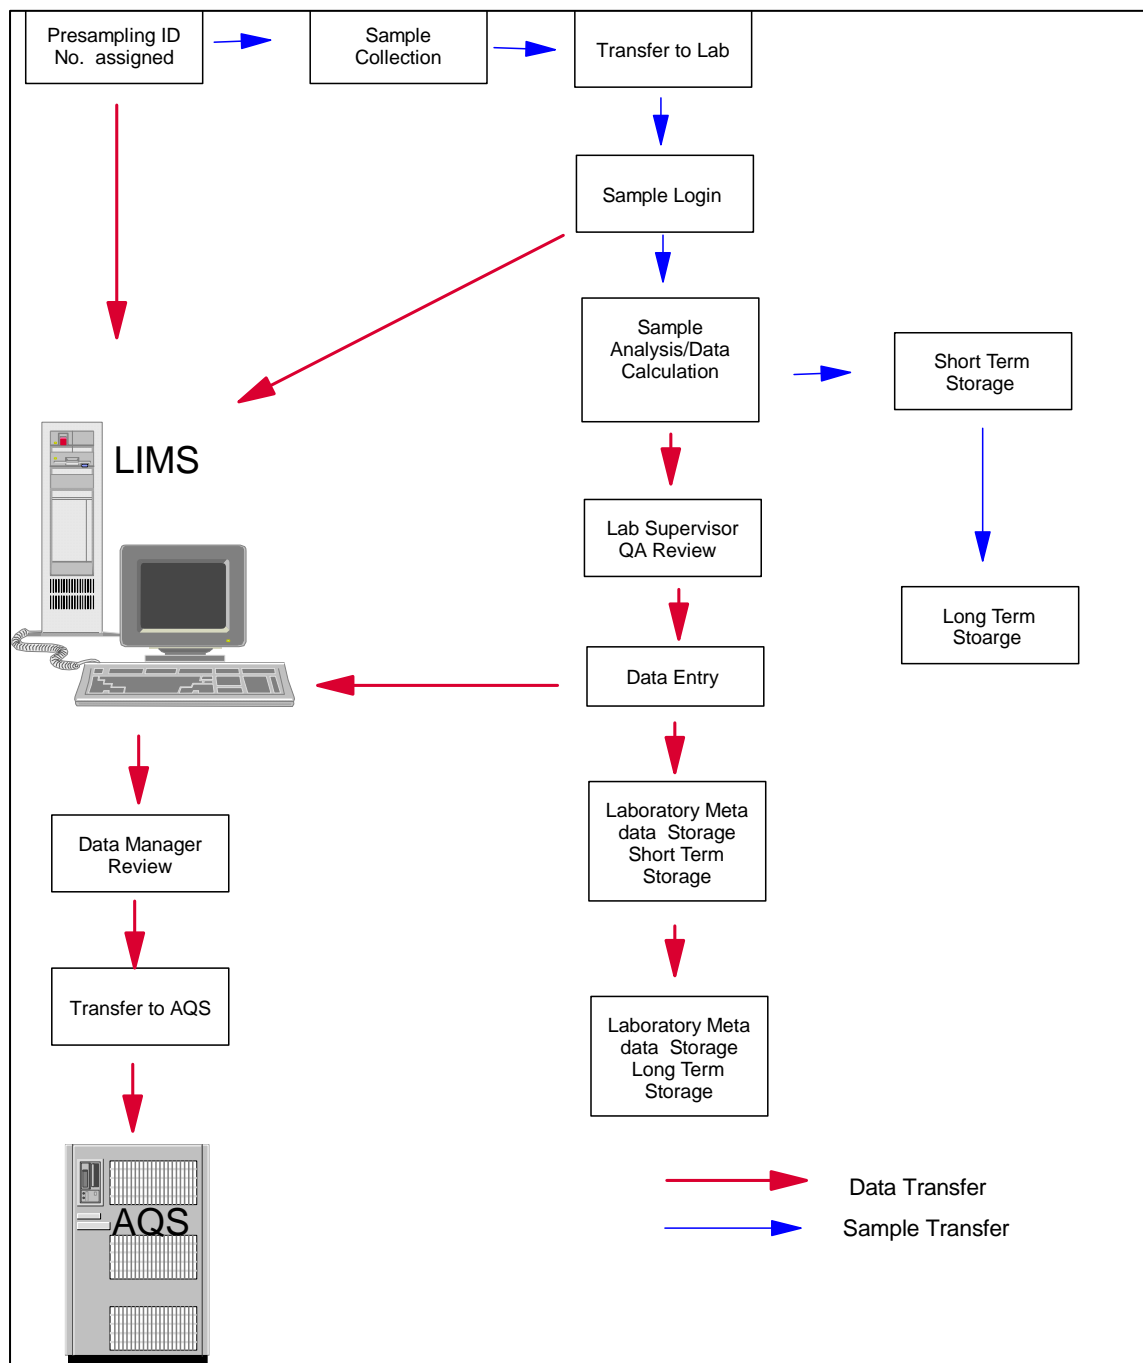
Presampling ID No. assigned

Sample Collection

Transfer to Lab

Sample Login

Sample Analysis/Data Calculation

Short Term Storage

LIMS

Lab Supervisor QA Review

Long Term Stoarge

Data Entry

Data Manager Review

Laboratory Meta data Storage Short Term Storage

Transfer to AQS

Laboratory Meta data Storage Long Term Storage

AQS

Data Transfer

Sample Transfer